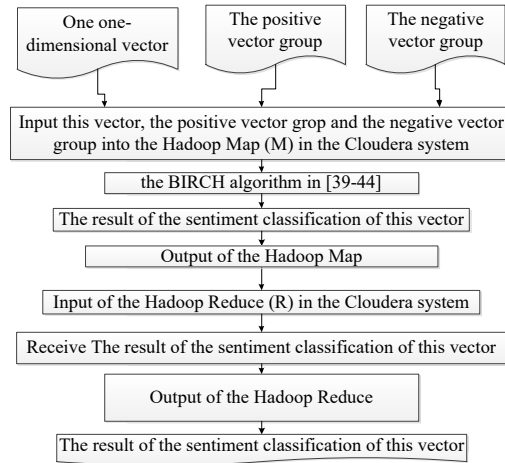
One one-dimensional vector

The positive vector group

The negative vector group

Input this vector, the positive vector grop and the negative vector group into the Hadoop Map (M) in the Cloudera system

the BIRCH algorithm in [39-44]

The result of the sentiment classification of this vector

Output of the Hadoop Map

Input of the Hadoop Reduce (R) in the Cloudera system

Receive The result of the sentiment classification of this vector

Output of the Hadoop Reduce

The result of the sentiment classification of this vector